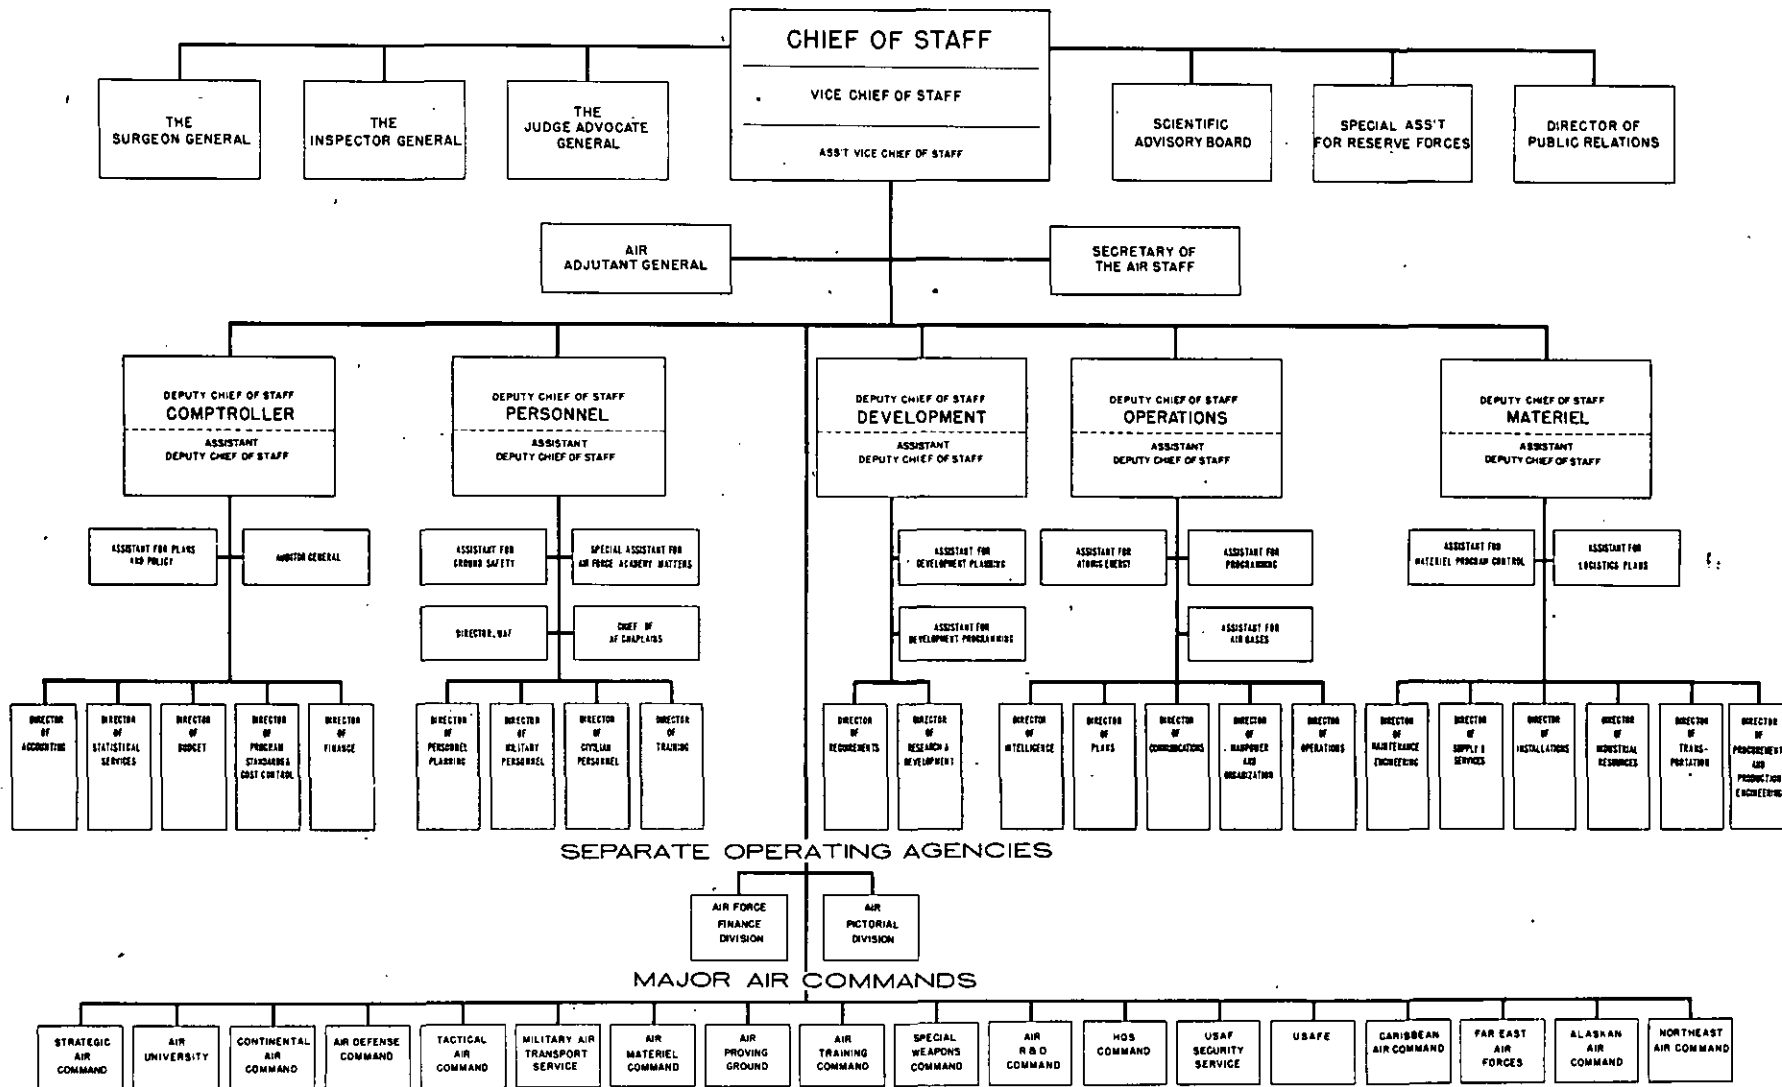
CHIEF OF STAFF
VICE CHIEF OF STAFF
ASS'T VICE CHIEF OF STAFF

THE SURGEON GENERAL

THE INSPECTOR GENERAL

THE JUDGE ADVOCATE GENERAL

SCIENTIFIC ADVISORY BOARD

SPECIAL ASS'T FOR RESERVE FORCES

DIRECTOR OF PUBLIC RELATIONS

AIR ADJUTANT GENERAL

SECRETARY OF THE AIR STAFF

DEPUTY CHIEF OF STAFF
COMPTROLLER
ASSISTANT DEPUTY CHIEF OF STAFF

DEPUTY CHIEF OF STAFF
PERSONNEL
ASSISTANT DEPUTY CHIEF OF STAFF

DEPUTY CHIEF OF STAFF
DEVELOPMENT
ASSISTANT DEPUTY CHIEF OF STAFF

DEPUTY CHIEF OF STAFF
OPERATIONS
ASSISTANT DEPUTY CHIEF OF STAFF

DEPUTY CHIEF OF STAFF
MATERIEL
ASSISTANT DEPUTY CHIEF OF STAFF

ASSISTANT FOR PLANS AND POLICY

AUDITOR GENERAL

ASSISTANT FOR GROUND SAFETY

SPECIAL ASSISTANT FOR AIR FORCE ACADEMY MATTERS

DIRECTOR, WAF

CHIEF OF AF CHAPLAINS

ASSISTANT FOR DEVELOPMENT PLANNING

ASSISTANT FOR DEVELOPMENT PROGRAMMING

ASSISTANT FOR ATOMIC ENERGY

ASSISTANT FOR PROGRAMMING

ASSISTANT FOR AIR BASES

ASSISTANT FOR MATERIEL PROGRAM CONTROL

ASSISTANT FOR LOGISTICS PLANS

DIRECTOR OF ACCOUNTING

DIRECTOR OF STATISTICAL SERVICES

DIRECTOR OF BUDGET

DIRECTOR OF PROGRAM STANDARDS & COST CONTROL

DIRECTOR OF FINANCE

DIRECTOR OF PERSONNEL PLANNING

DIRECTOR OF MILITARY PERSONNEL

DIRECTOR OF CIVILIAN PERSONNEL

DIRECTOR OF TRAINING

DIRECTOR OF REQUIREMENTS

DIRECTOR OF RESEARCH & DEVELOPMENT

DIRECTOR OF INTELLIGENCE

DIRECTOR OF PLANS

DIRECTOR OF COMMUNICATIONS

DIRECTOR OF MANPOWER AND ORGANIZATION

DIRECTOR OF OPERATIONS

DIRECTOR OF MAINTENANCE ENGINEERING

DIRECTOR OF SUPPLY & SERVICES

DIRECTOR OF INSTALLATIONS

DIRECTOR OF INDUSTRIAL RESOURCES

DIRECTOR OF TRANSPORTATION

DIRECTOR OF PROCUREMENT AND PRODUCTION ENGINEERING

SEPARATE OPERATING AGENCIES

AIR FORCE FINANCE DIVISION

AIR PICTORIAL DIVISION

MAJOR AIR COMMANDS

STRATEGIC AIR COMMAND

AIR UNIVERSITY

CONTINENTAL AIR COMMAND

AIR DEFENSE COMMAND

TACTICAL AIR COMMAND

MILITARY AIR TRANSPORT SERVICE

AIR MATERIEL COMMAND

AIR PROVING GROUND

AIR TRAINING COMMAND

SPECIAL WEAPONS COMMAND

AIR R & D COMMAND

HQS COMMAND

USAF SECURITY SERVICE

USAFE

CARIBBEAN AIR COMMAND

FAR EAST AIR FORCES

ALASKAN AIR COMMAND

NORTHEAST AIR COMMAND